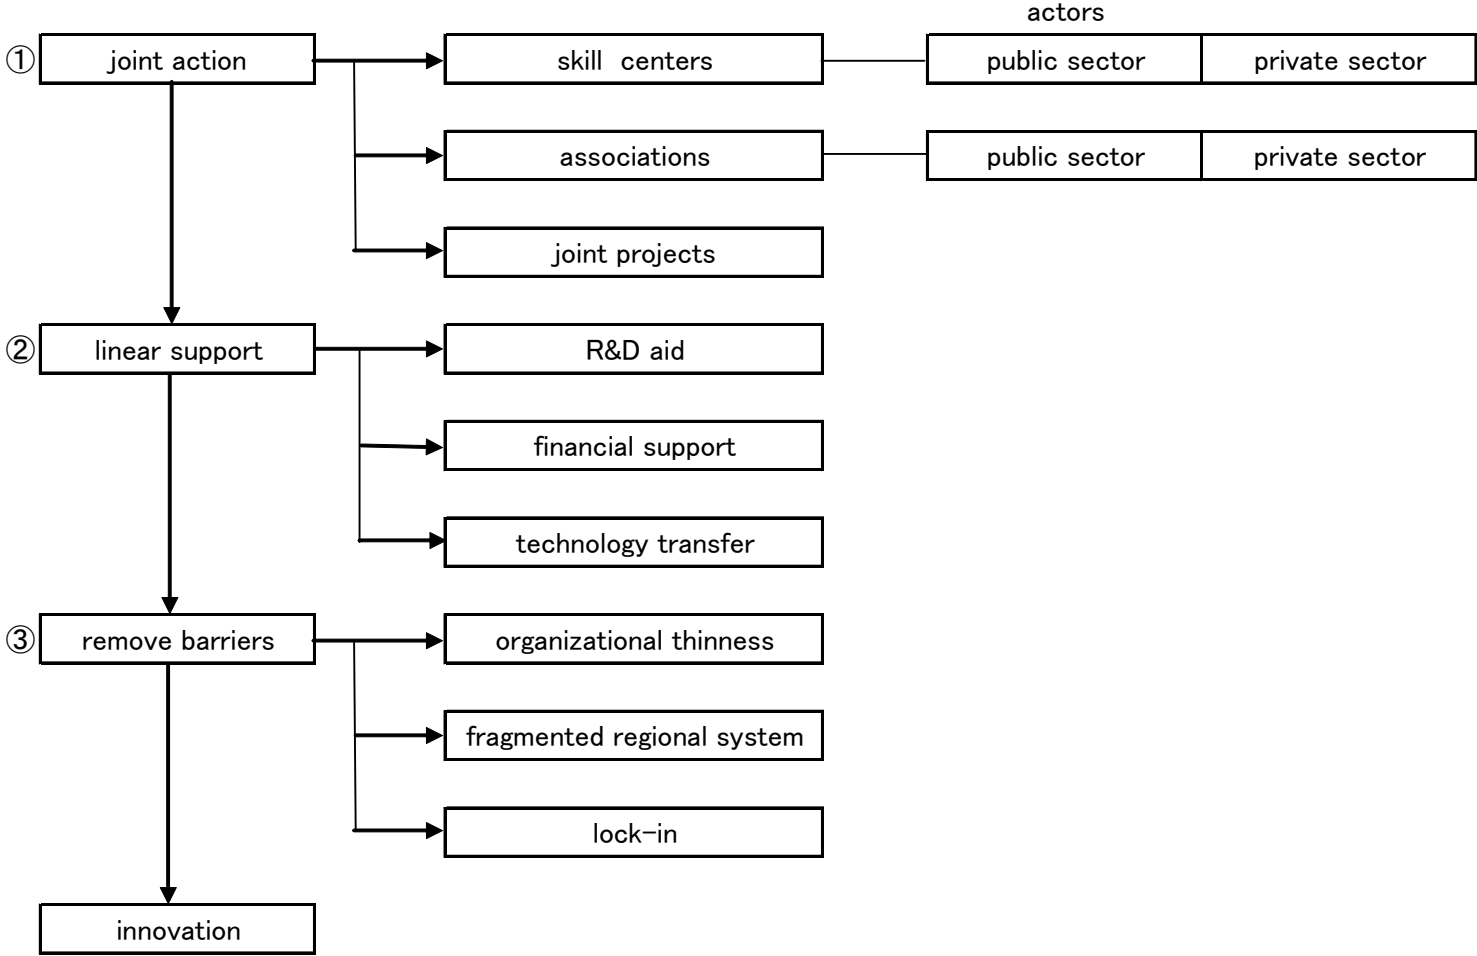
actors

① joint action

skill centers

public sector

private sector

associations

public sector

private sector

joint projects

② linear support

R&D aid

financial support

technology transfer

③ remove barriers

organizational thinness

fragmented regional system

lock-in

innovation